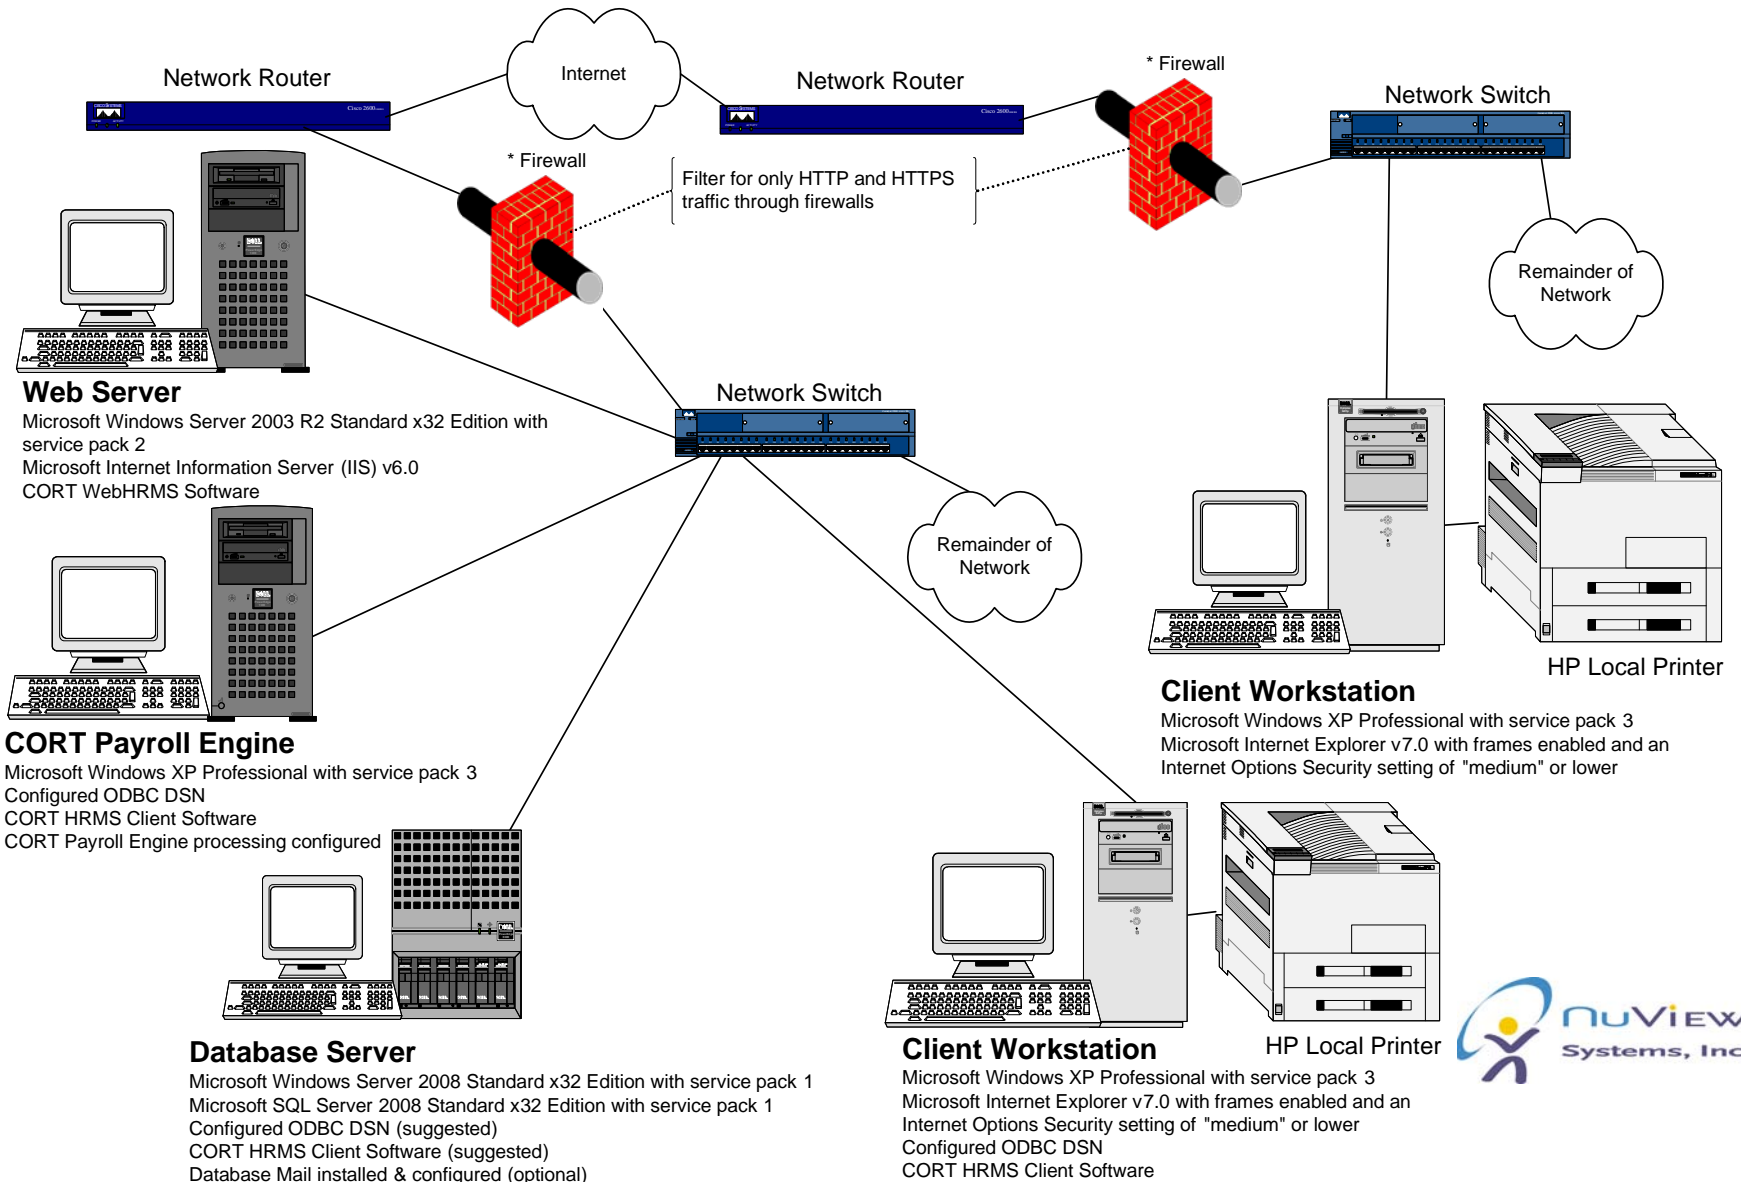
Network Router

Internet

Network Router

* Firewall

Network Switch

* Firewall

Filter for only HTTP and HTTPS traffic through firewalls

Remainder of Network

Web Server
Microsoft Windows Server 2003 R2 Standard x32 Edition with service pack 2
Microsoft Internet Information Server (IIS) v6.0
CORT WebHRMS Software

Network Switch

Remainder of Network

HP Local Printer

Client Workstation
Microsoft Windows XP Professional with service pack 3
Microsoft Internet Explorer v7.0 with frames enabled and an Internet Options Security setting of "medium" or lower

CORT Payroll Engine
Microsoft Windows XP Professional with service pack 3
Configured ODBC DSN
CORT HRMS Client Software
CORT Payroll Engine processing configured

Database Server
Microsoft Windows Server 2008 Standard x32 Edition with service pack 1
Microsoft SQL Server 2008 Standard x32 Edition with service pack 1
Configured ODBC DSN (suggested)
CORT HRMS Client Software (suggested)
Database Mail installed & configured (optional)

Client Workstation
Microsoft Windows XP Professional with service pack 3
Microsoft Internet Explorer v7.0 with frames enabled and an Internet Options Security setting of "medium" or lower
Configured ODBC DSN
CORT HRMS Client Software

HP Local Printer

nuViEw
Systems, Inc